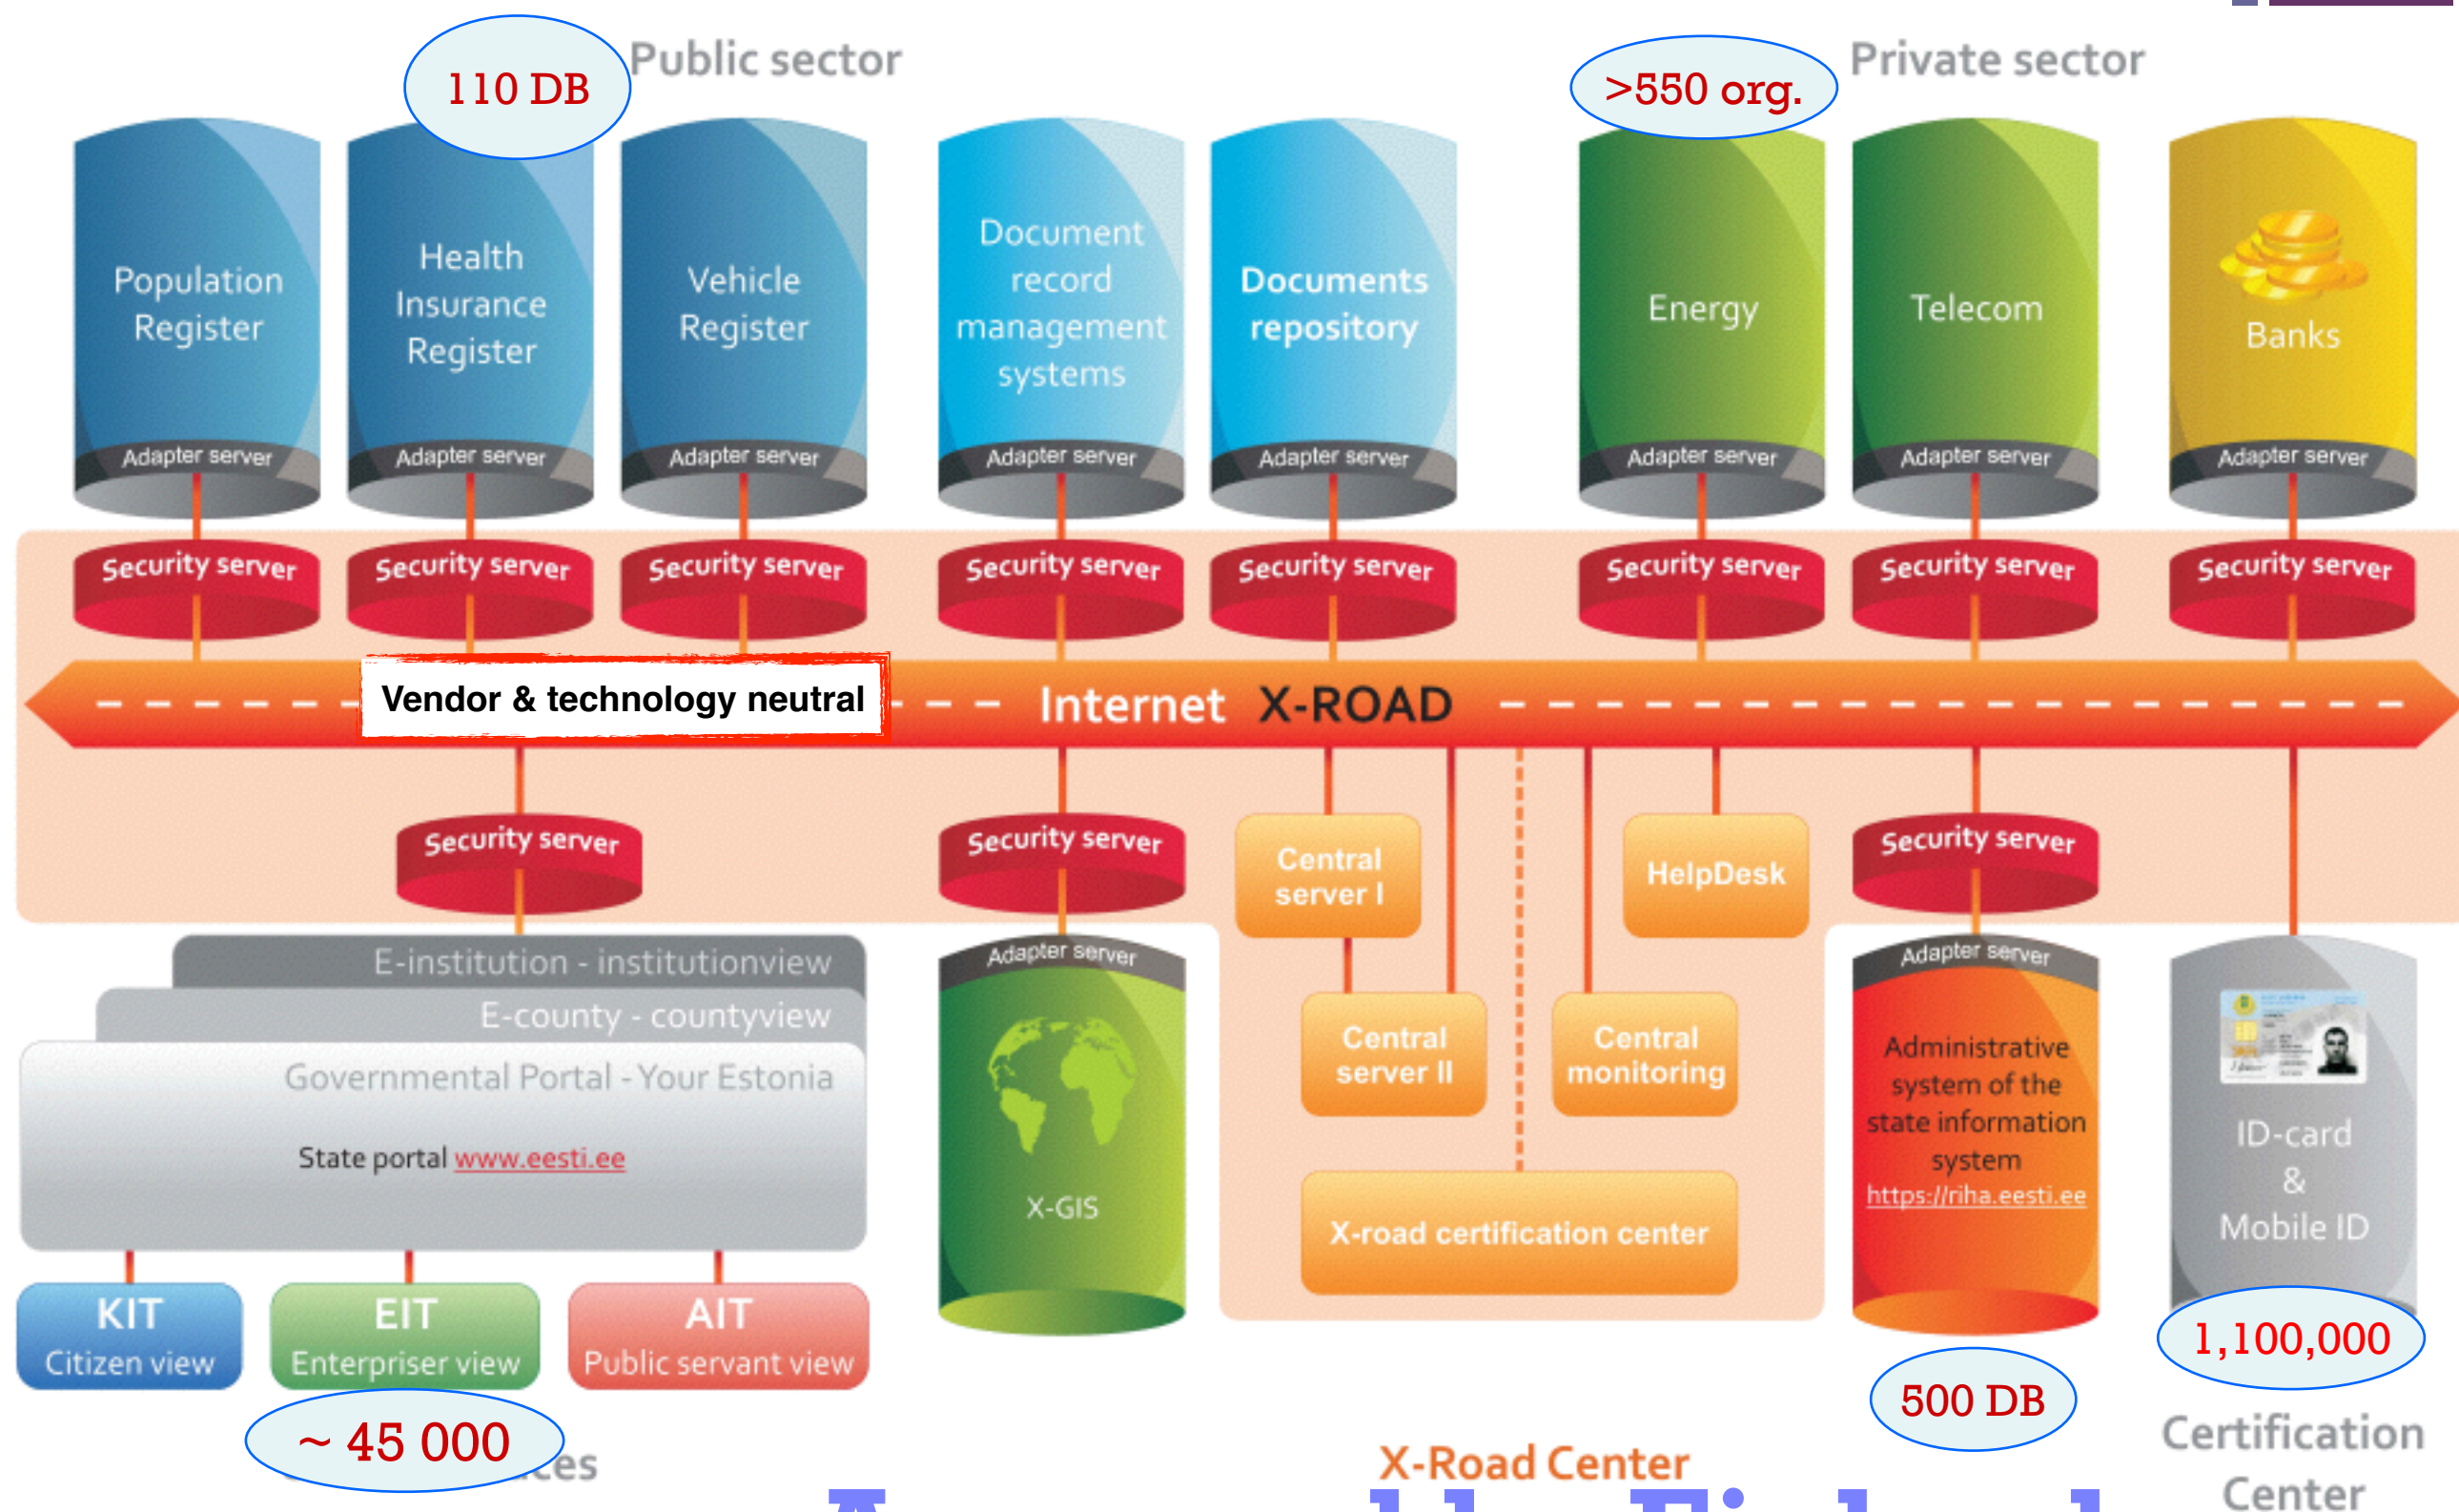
Public sector

110 DB

Private sector

>550 org.

Population Register

Health Insurance Register

Vehicle Register

Document record management systems

Documents repository

Energy

Telecom

Banks

Adapter server

Adapter server

Adapter server

Adapter server

Adapter server

Adapter server

Adapter server

Adapter server

Security server

Security server

Security server

Security server

Security server

Security server

Security server

Security server

Vendor & technology neutral

Internet X-ROAD

Security server

Security server

Central server I

HelpDesk

Security server

E-institution - institutionview

E-county - countyview

Governmental Portal - Your Estonia

State portal www.eesti.ee

Adapter server

X-GIS

Central server II

Central monitoring

X-road certification center

Adapter server

Administrative system of the state information system https://riha.eesti.ee

ID-card & Mobile ID

KIT Citizen view

EIT Enterpriser view

AIT Public servant view

~ 45 000

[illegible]es

X-Road Center

500 DB

1,100,000

Certification Center

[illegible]